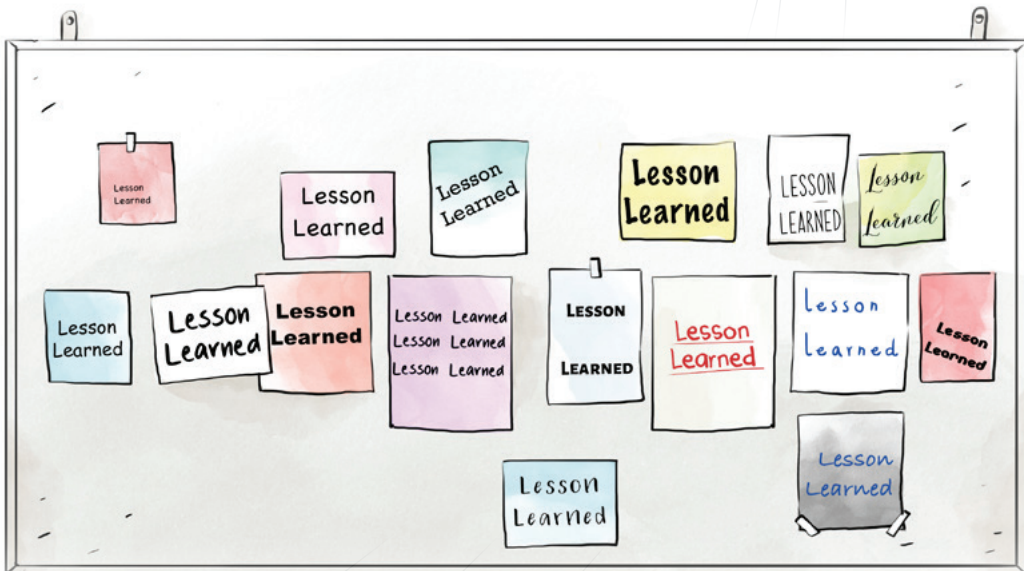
Lesson Learned

Lesson Learned

Lesson Learned

Lesson Learned

LESSON LEARNED

Lesson Learned

Lesson Learned

Lesson Learned

Lesson Learned

Lesson Learned Lesson Learned Lesson Learned

LESSON LEARNED

Lesson Learned

lesson learned

Lesson Learned

Lesson Learned

Lesson Learned